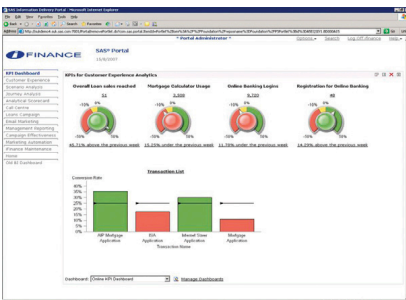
SAS Information Delivery Portal - Microsoft Internet Explorer

File Edit View Favorites Tools Help

Back Search Favorites

Address http://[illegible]

FINANCE

SAS® Portal
13/8/2007

* Portal Administrator *

Options Search Log Off (finance) Help

KPI Dashboard
Customer Experience
Scenario Analysis
Journey Analysis
Analytical Scorecard
Call Centre
Loans Campaign
Email Marketing
Management Reporting
Campaign Effectiveness
Marketing Automation
Finance Maintenance
Home
Old BI Dashboard

KPIs for Customer Experience Analytics

Overall Loan sales reached
51
-10% 0% 10%
-30% 30%
45.71% above the previous week

Mortgage Calculator Usage
2,300
-10% 0% 10%
-30% 30%
10.25% under the previous week

Online Banking Logins
9,700
-10% 0% 10%
-30% 30%
11.75% under the previous week

Registration for Online Banking
48
-10% 0% 10%
-30% 30%
14.29% above the previous week

Transaction List

Conversion Rate
30%
25%
20%
15%
10%
5%
0%

SIP Mortgage Application
ISA Application
Internet Saver Application
Mortgage Application

Transaction Name

Dashboard: Online KPI Dashboard
Manage Dashboards